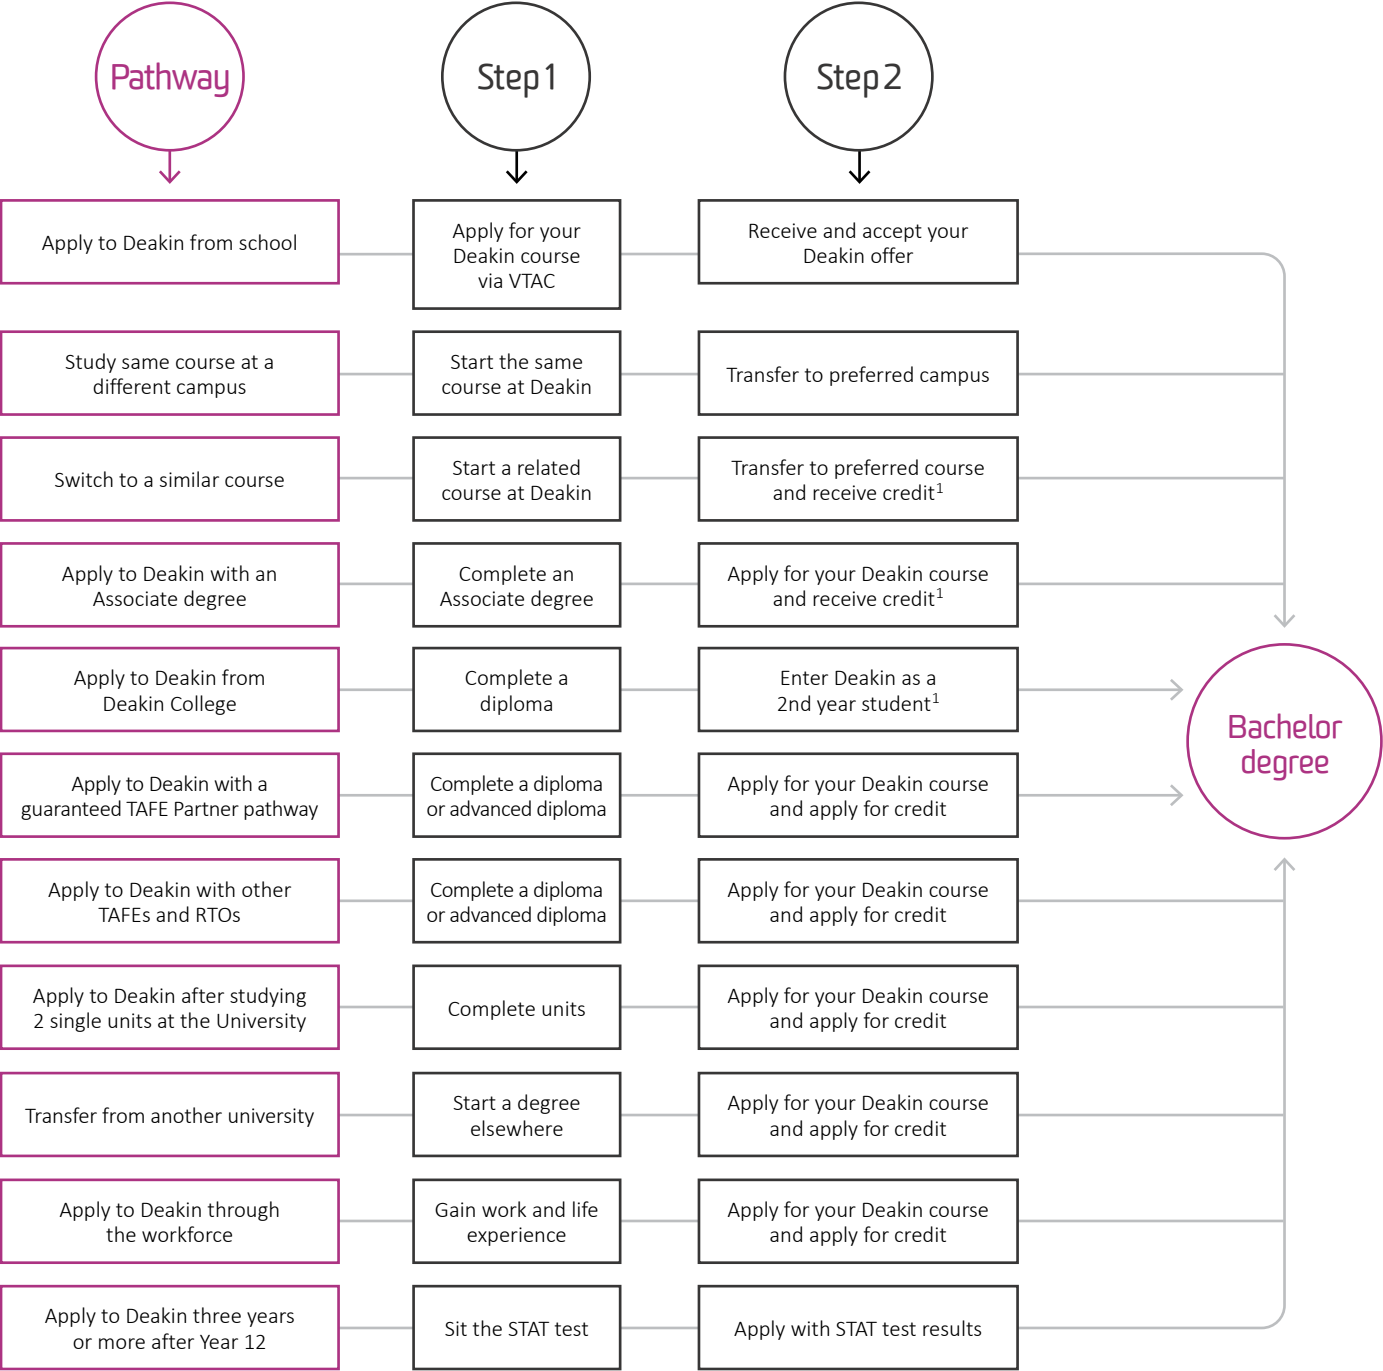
Pathway

Step 1

Step 2

Apply to Deakin from school

Apply for your Deakin course via VTAC

Receive and accept your Deakin offer

Study same course at a different campus

Start the same course at Deakin

Transfer to preferred campus

Switch to a similar course

Start a related course at Deakin

Transfer to preferred course and receive credit$^1$

Apply to Deakin with an Associate degree

Complete an Associate degree

Apply for your Deakin course and receive credit$^1$

Apply to Deakin from Deakin College

Complete a diploma

Enter Deakin as a 2nd year student$^1$

Apply to Deakin with a guaranteed TAFE Partner pathway

Complete a diploma or advanced diploma

Apply for your Deakin course and apply for credit

Apply to Deakin with other TAFEs and RTOs

Complete a diploma or advanced diploma

Apply for your Deakin course and apply for credit

Apply to Deakin after studying 2 single units at the University

Complete units

Apply for your Deakin course and apply for credit

Transfer from another university

Start a degree elsewhere

Apply for your Deakin course and apply for credit

Apply to Deakin through the workforce

Gain work and life experience

Apply for your Deakin course and apply for credit

Apply to Deakin three years or more after Year 12

Sit the STAT test

Apply with STAT test results

Bachelor degree